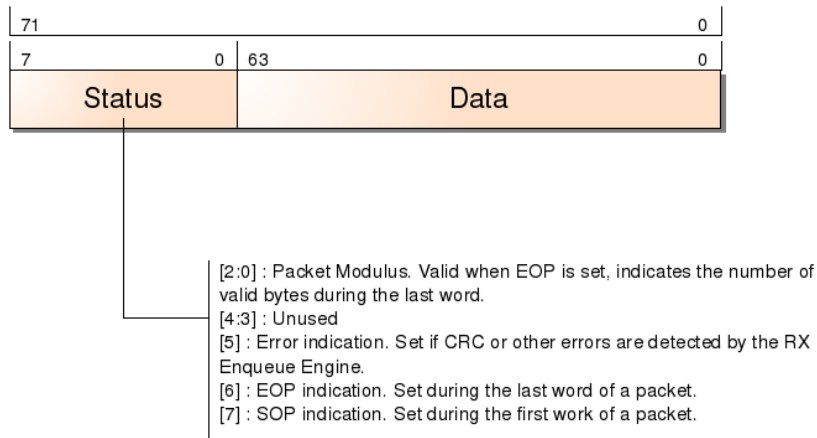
71 0

7 0 63 0

Status

Data

[2:0] : Packet Modulus. Valid when EOP is set, indicates the number of valid bytes during the last word.
[4:3] : Unused
[5] : Error indication. Set if CRC or other errors are detected by the RX Enqueue Engine.
[6] : EOP indication. Set during the last word of a packet.
[7] : SOP indication. Set during the first work of a packet.